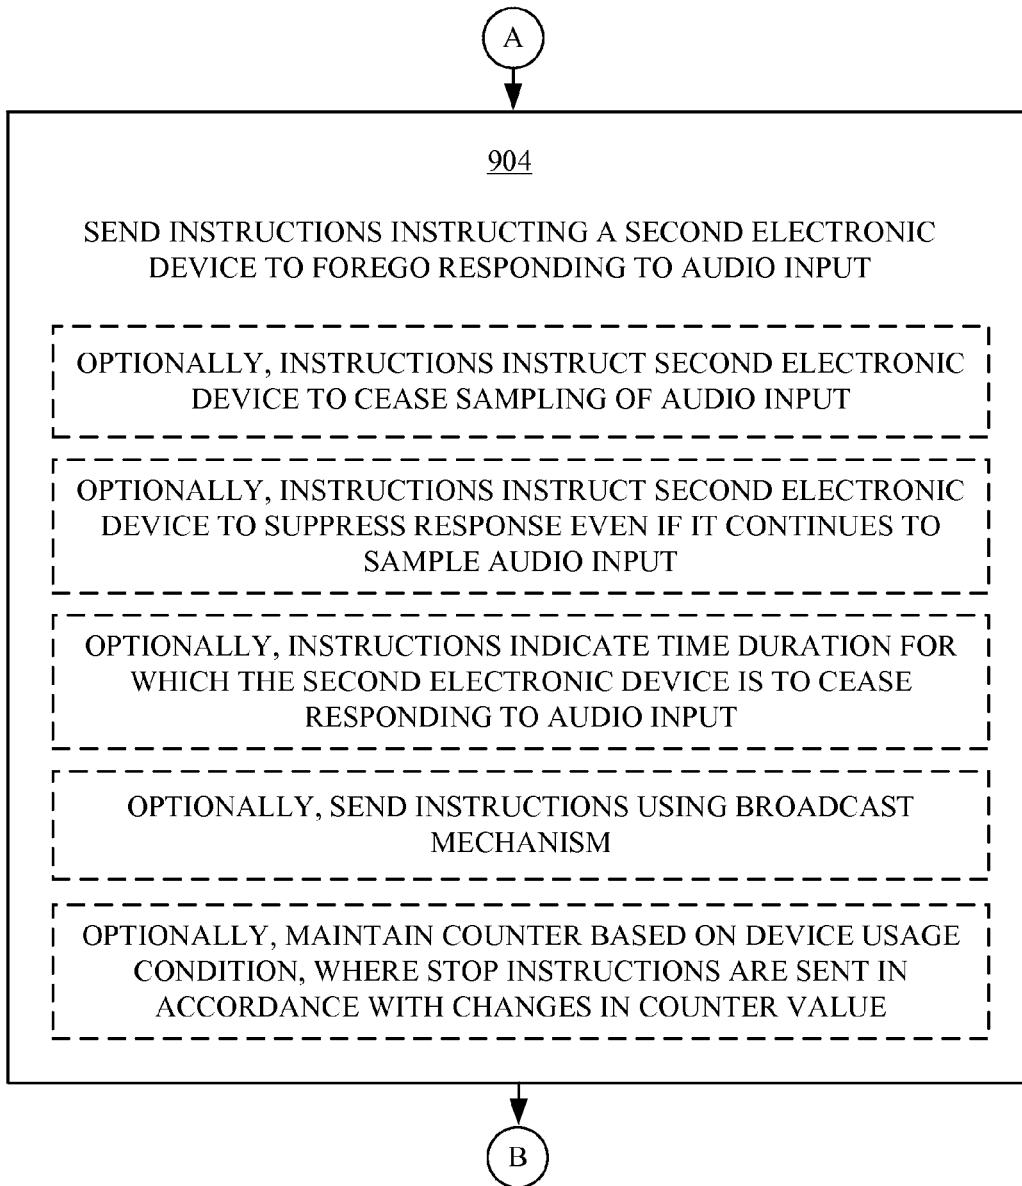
A

904

SEND INSTRUCTIONS INSTRUCTING A SECOND ELECTRONIC DEVICE TO FOREGO RESPONDING TO AUDIO INPUT

OPTIONALLY, INSTRUCTIONS INSTRUCT SECOND ELECTRONIC DEVICE TO CEASE SAMPLING OF AUDIO INPUT

OPTIONALLY, INSTRUCTIONS INSTRUCT SECOND ELECTRONIC DEVICE TO SUPPRESS RESPONSE EVEN IF IT CONTINUES TO SAMPLE AUDIO INPUT

OPTIONALLY, INSTRUCTIONS INDICATE TIME DURATION FOR WHICH THE SECOND ELECTRONIC DEVICE IS TO CEASE RESPONDING TO AUDIO INPUT

OPTIONALLY, SEND INSTRUCTIONS USING BROADCAST MECHANISM

OPTIONALLY, MAINTAIN COUNTER BASED ON DEVICE USAGE CONDITION, WHERE STOP INSTRUCTIONS ARE SENT IN ACCORDANCE WITH CHANGES IN COUNTER VALUE

B